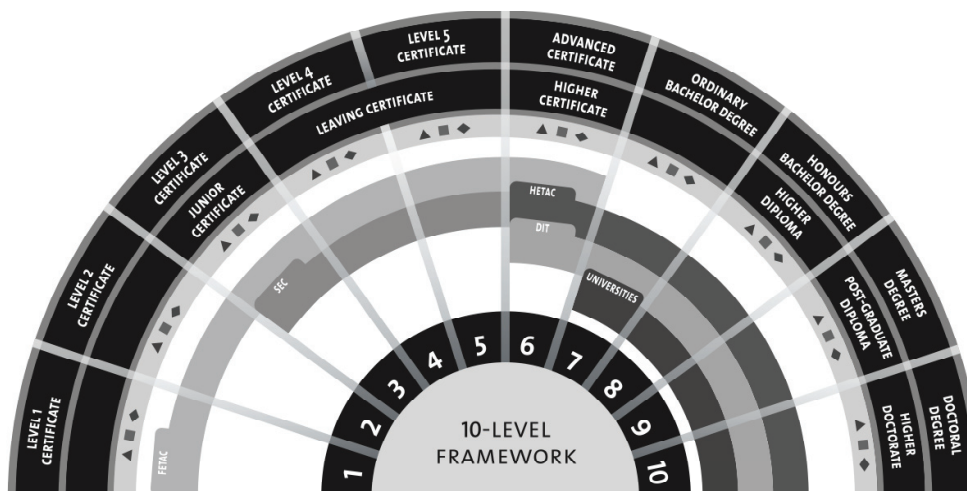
LEVEL 1 CERTIFICATE

LEVEL 2 CERTIFICATE

LEVEL 3 CERTIFICATE

JUNIOR CERTIFICATE

LEVEL 4 CERTIFICATE

LEAVING CERTIFICATE

LEVEL 5 CERTIFICATE

ADVANCED CERTIFICATE

HIGHER CERTIFICATE

ORDINARY BACHELOR DEGREE

HONOURS BACHELOR DEGREE

HIGHER DIPLOMA

MASTERS DEGREE

POST-GRADUATE DIPLOMA

DOCTORAL DEGREE

HIGHER DOCTORATE

HETAC

DIT

UNIVERSITIES

SEC

FETAC

1
2
3
4
5
6
7
8
9
10

10-LEVEL FRAMEWORK